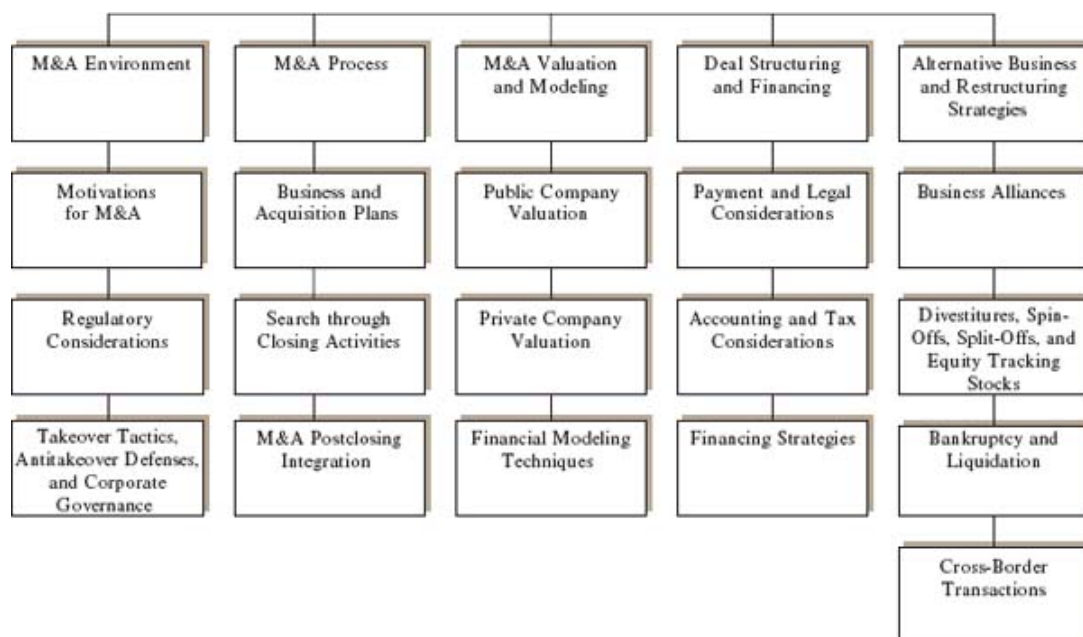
M&A Environment

Motivations for M&A

Regulatory Considerations

Takeover Tactics, Antitakeover Defenses, and Corporate Governance

M&A Process

Business and Acquisition Plans

Search through Closing Activities

M&A Postclosing Integration

M&A Valuation and Modeling

Public Company Valuation

Private Company Valuation

Financial Modeling Techniques

Deal Structuring and Financing

Payment and Legal Considerations

Accounting and Tax Considerations

Financing Strategies

Alternative Business and Restructuring Strategies

Business Alliances

Divestitures, Spin-Offs, Split-Offs, and Equity Tracking Stocks

Bankruptcy and Liquidation

Cross-Border Transactions